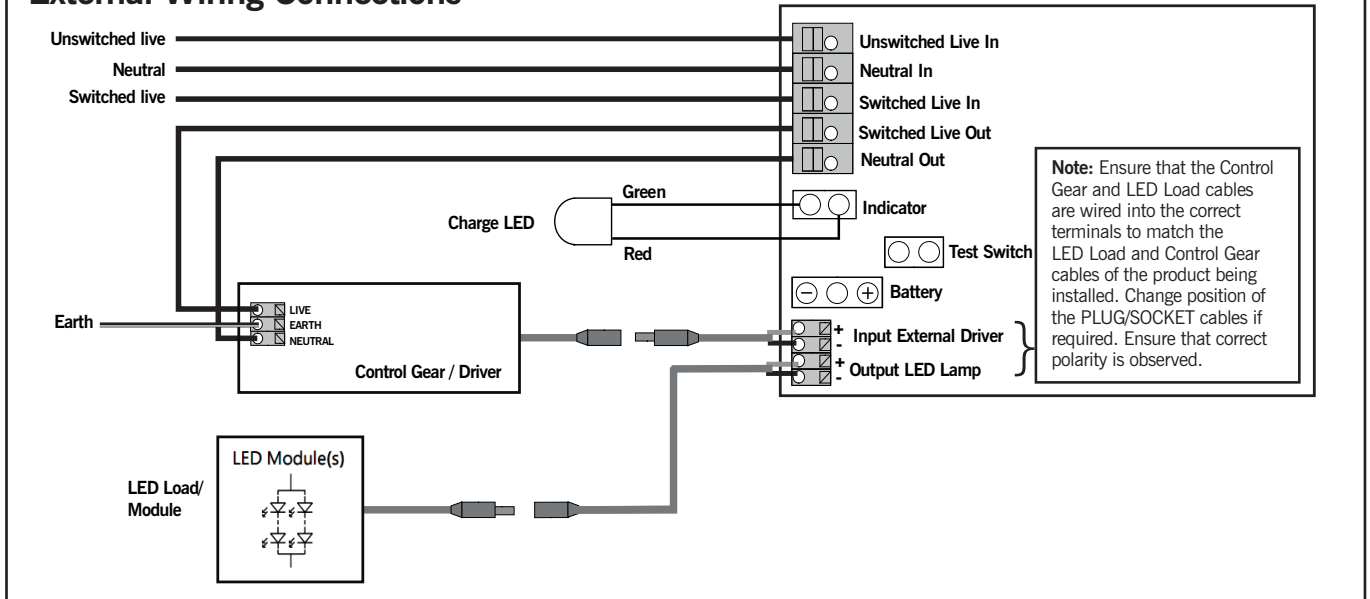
External Wiring Connections

Unswitched live

Neutral

Switched live

Unswitched Live In

Neutral In

Switched Live In

Switched Live Out

Neutral Out

Green

Charge LED

Indicator

Red

Test Switch

Battery

Note: Ensure that the Control Gear and LED Load cables are wired into the correct terminals to match the LED Load and Control Gear cables of the product being installed. Change position of the PLUG/SOCKET cables if required. Ensure that correct polarity is observed.

Earth

LIVE
EARTH
NEUTRAL

Control Gear / Driver

+ - Input External Driver

+ - Output LED Lamp

LED Module(s)

LED Load/ Module